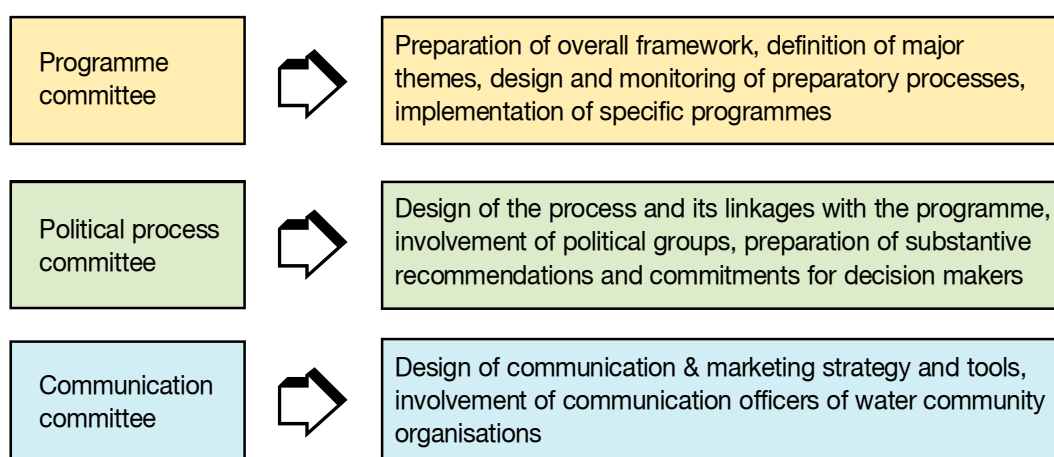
Programme committee

Preparation of overall framework, definition of major themes, design and monitoring of preparatory processes, implementation of specific programmes

Political process committee

Design of the process and its linkages with the programme, involvement of political groups, preparation of substantive recommendations and commitments for decision makers

Communication committee

Design of communication & marketing strategy and tools, involvement of communication officers of water community organisations